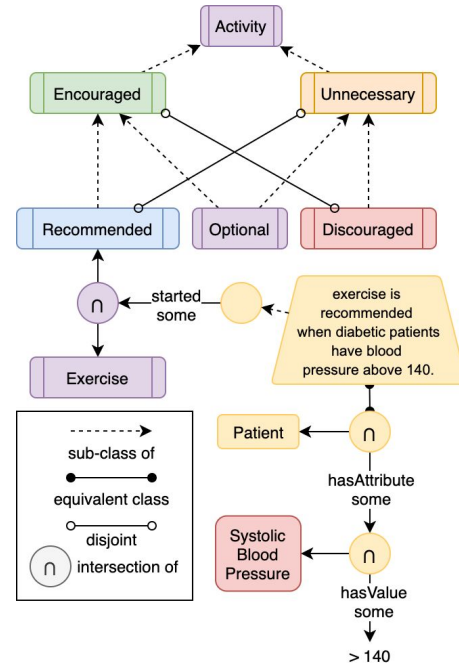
Activity

Encouraged

Unnecessary

Recommended

Optional

Discouraged

$\cap$

started some

exercise is recommended when diabetic patients have blood pressure above 140.

Exercise

sub-class of

equivalent class

disjoint

$\cap$ intersection of

Patient

$\cap$

hasAttribute some

Systolic Blood Pressure

$\cap$

hasValue some

> 140